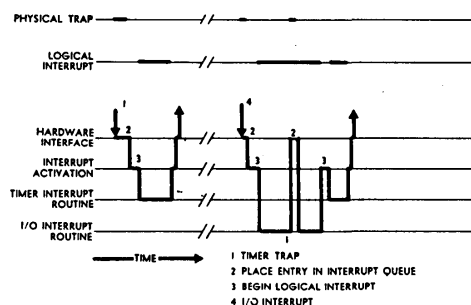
PHYSICAL TRAP

LOGICAL INTERRUPT

HARDWARE INTERFACE

INTERRUPT ACTIVATION

TIMER INTERRUPT ROUTINE

I/O INTERRUPT ROUTINE

1
2
3
4
2
3
2
3
1

TIME

1 TIMER TRAP
2 PLACE ENTRY IN INTERRUPT QUEUE
3 BEGIN LOGICAL INTERRUPT
4 I/O INTERRUPT